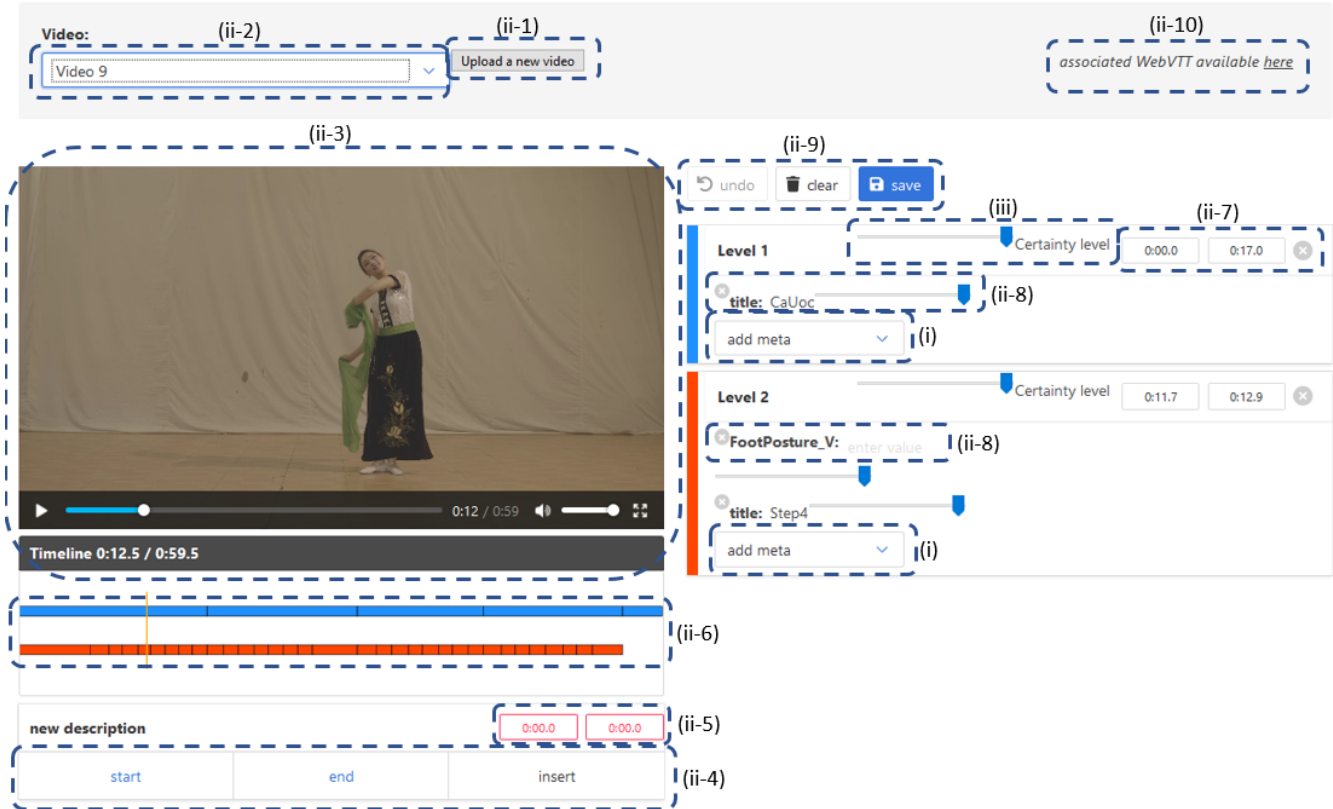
Video:

(ii-2)

Video 9

(ii-1)

Upload a new video

(ii-10)

associated WebVTT available here

(ii-3)

0:12 / 0:59

Timeline 0:12.5 / 0:59.5

(ii-9)

undo

clear

save

(iii)

(ii-7)

Level 1

Certainty level

0:00.0

0:17.0

title: CaUoc

(ii-8)

add meta

(i)

Level 2

Certainty level

0:11.7

0:12.9

FootPosture_V: enter value

(ii-8)

title: Step4

add meta

(i)

(ii-6)

new description

0:00.0

0:00.0

(ii-5)

start

end

insert

(ii-4)